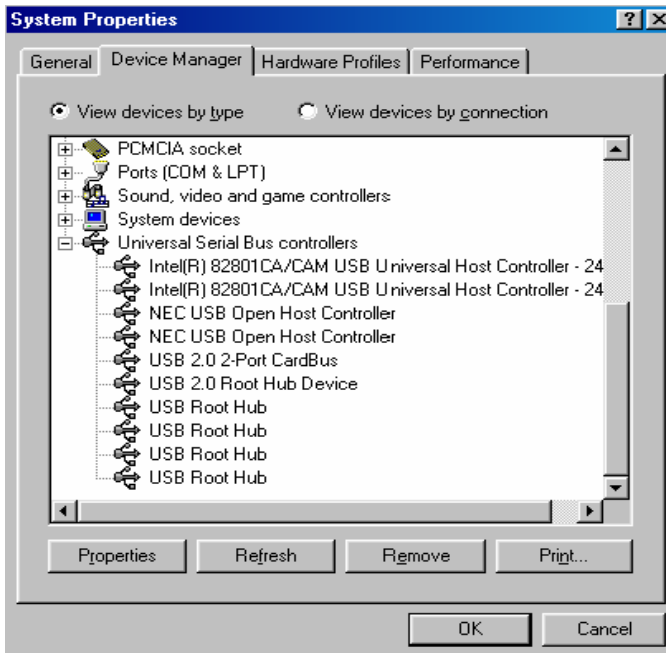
System Properties

?

General

Device Manager

Hardware Profiles

Performance

View devices by type

View devices by connection

PCMCIA socket
Ports (COM & LPT)
Sound, video and game controllers
System devices
Universal Serial Bus controllers
Intel(R) 82801CA/CAM USB Universal Host Controller - 24
Intel(R) 82801CA/CAM USB Universal Host Controller - 24
NEC USB Open Host Controller
NEC USB Open Host Controller
USB 2.0 2-Port CardBus
USB 2.0 Root Hub Device
USB Root Hub
USB Root Hub
USB Root Hub
USB Root Hub

Properties

Refresh

Remove

Print...

OK

Cancel